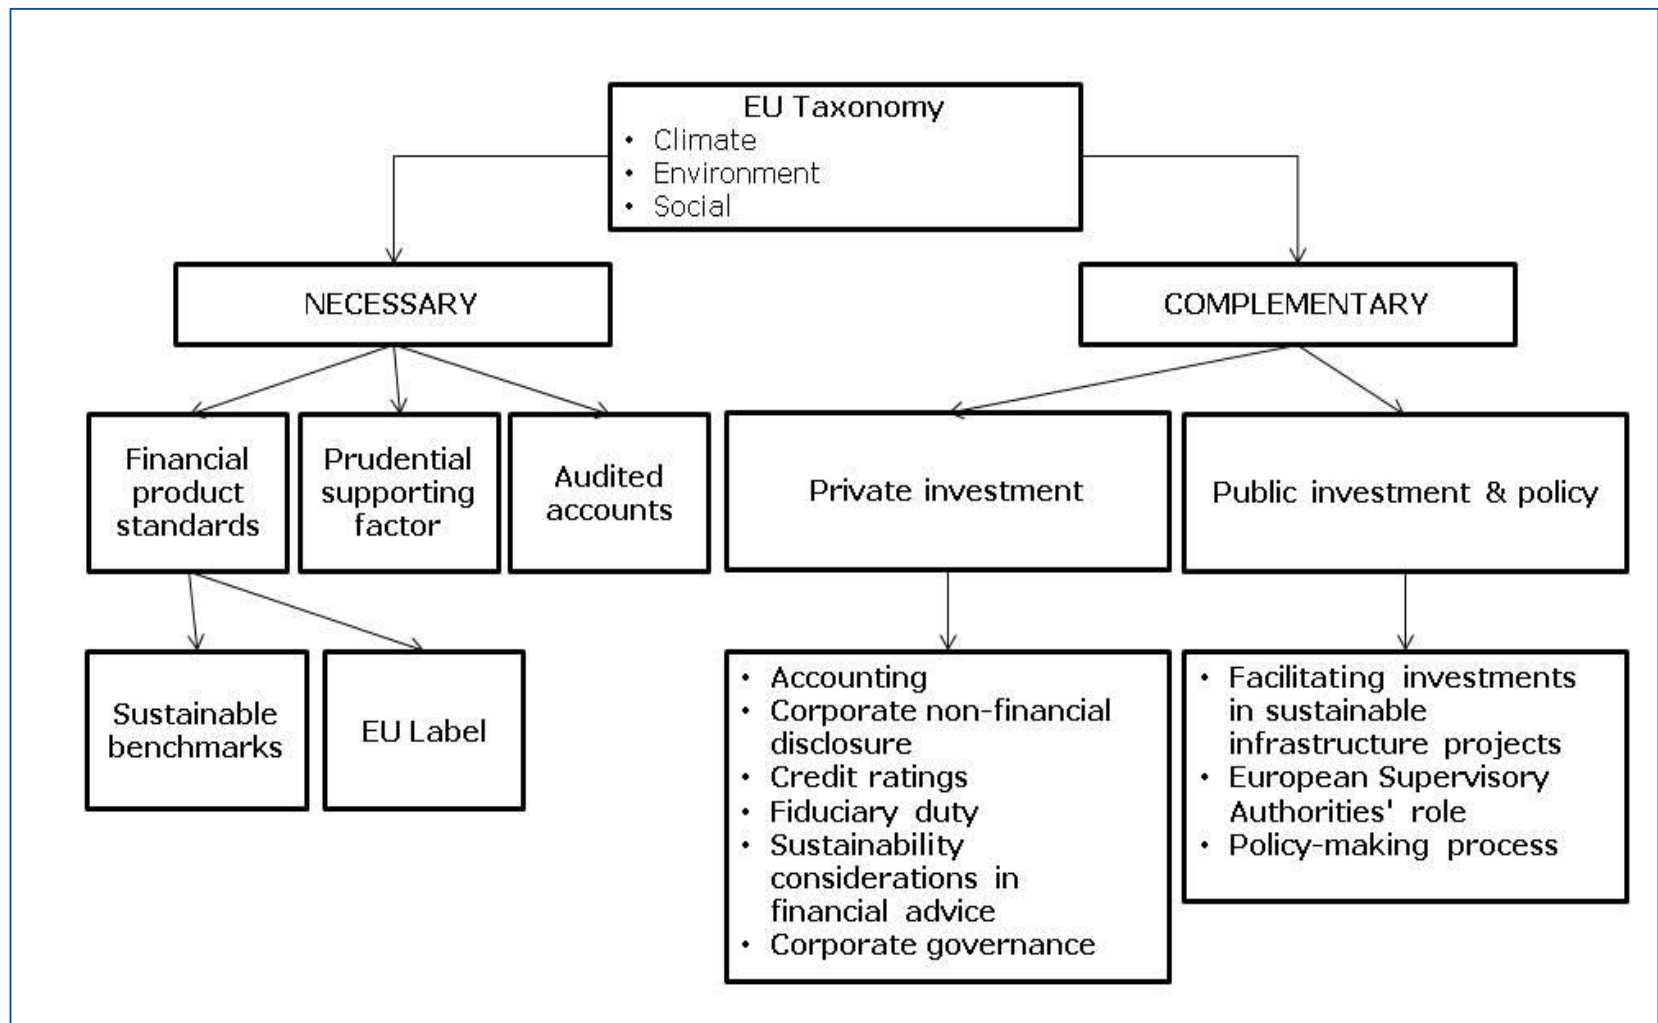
EU Taxonomy
- Climate
- Environment
- Social

NECESSARY

COMPLEMENTARY

Financial product standards

Prudential supporting factor

Audited accounts

Private investment

Public investment & policy

Sustainable benchmarks

EU Label

- Accounting
- Corporate non-financial disclosure
- Credit ratings
- Fiduciary duty
- Sustainability considerations in financial advice
- Corporate governance

- Facilitating investments in sustainable infrastructure projects
- European Supervisory Authorities' role
- Policy-making process